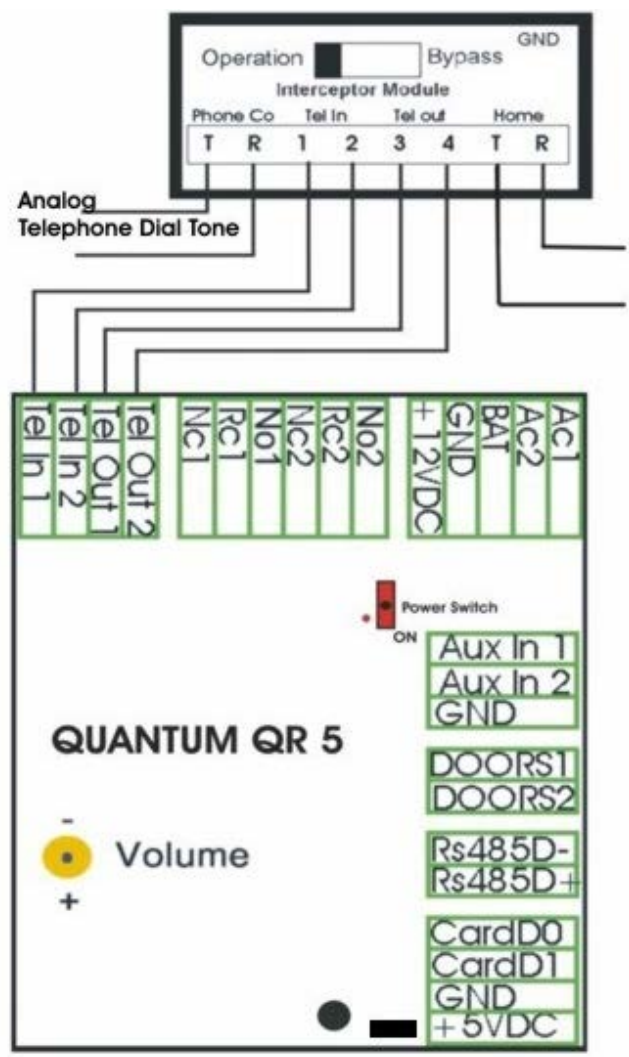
Operation Bypass GND
Interceptor Module
Phone Co Tel In Tel out Home
T R 1 2 3 4 T R

Analog
Telephone Dial Tone

Tel In 1
Tel In 2
Tel Out 1
Tel Out 2
Nc1
Rc1
No1
Nc2
Rc2
No2
+12VDC
GND
BAT
Ac2
Ac1

Power Switch
ON

Aux In 1
Aux In 2
GND

QUANTUM QR 5

DOORS1
DOORS2

-
Volume
+

Rs485D-
Rs485D+

CardD0
CardD1
GND
+5VDC